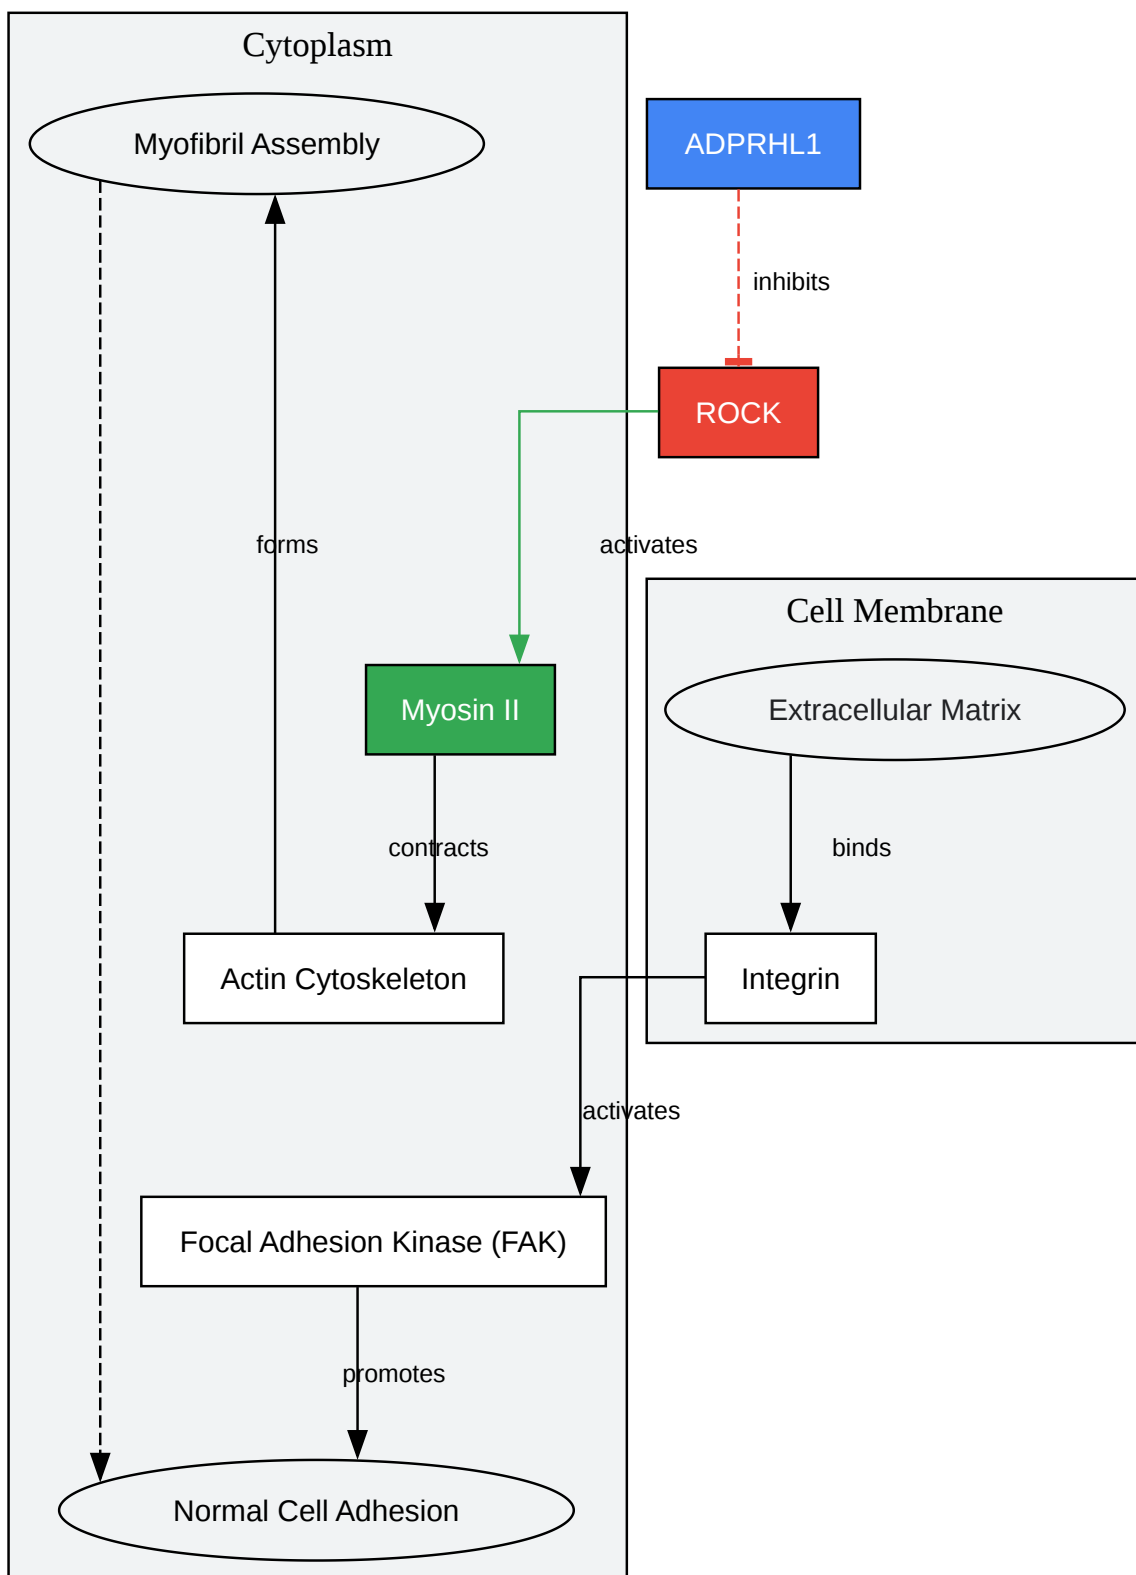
Cytoplasm

Myofibril Assembly

ADPRHL1

inhibits

ROCK

forms

activates

Cell Membrane

Myosin II

Extracellular Matrix

contracts

binds

Actin Cytoskeleton

Integrin

activates

Focal Adhesion Kinase (FAK)

promotes

Normal Cell Adhesion